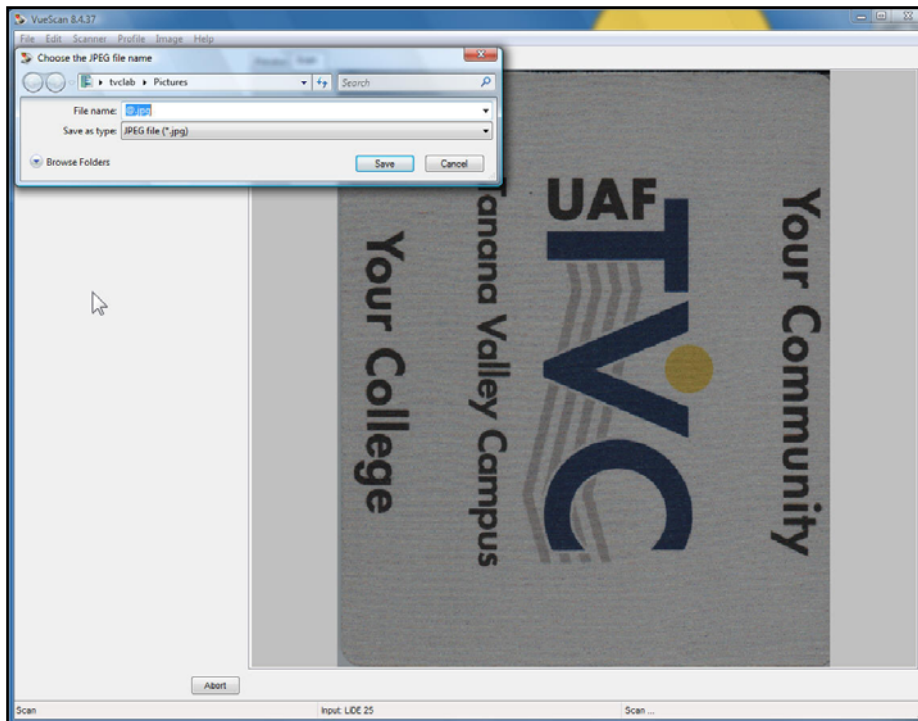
VueScan 8.4.37

File Edit Scanner Profile Image Help

Choose the JPEG file name

tvclab ▸ Pictures

Search

File name: 01.jpg

Save as type: JPEG file (*.jpg)

Browse Folders

Save

Cancel

Preview Scan

UAF

TVC

anana Valley Campus

Your College

Your Community

Abort

Scan

Input: LiDE 25

Scan ...